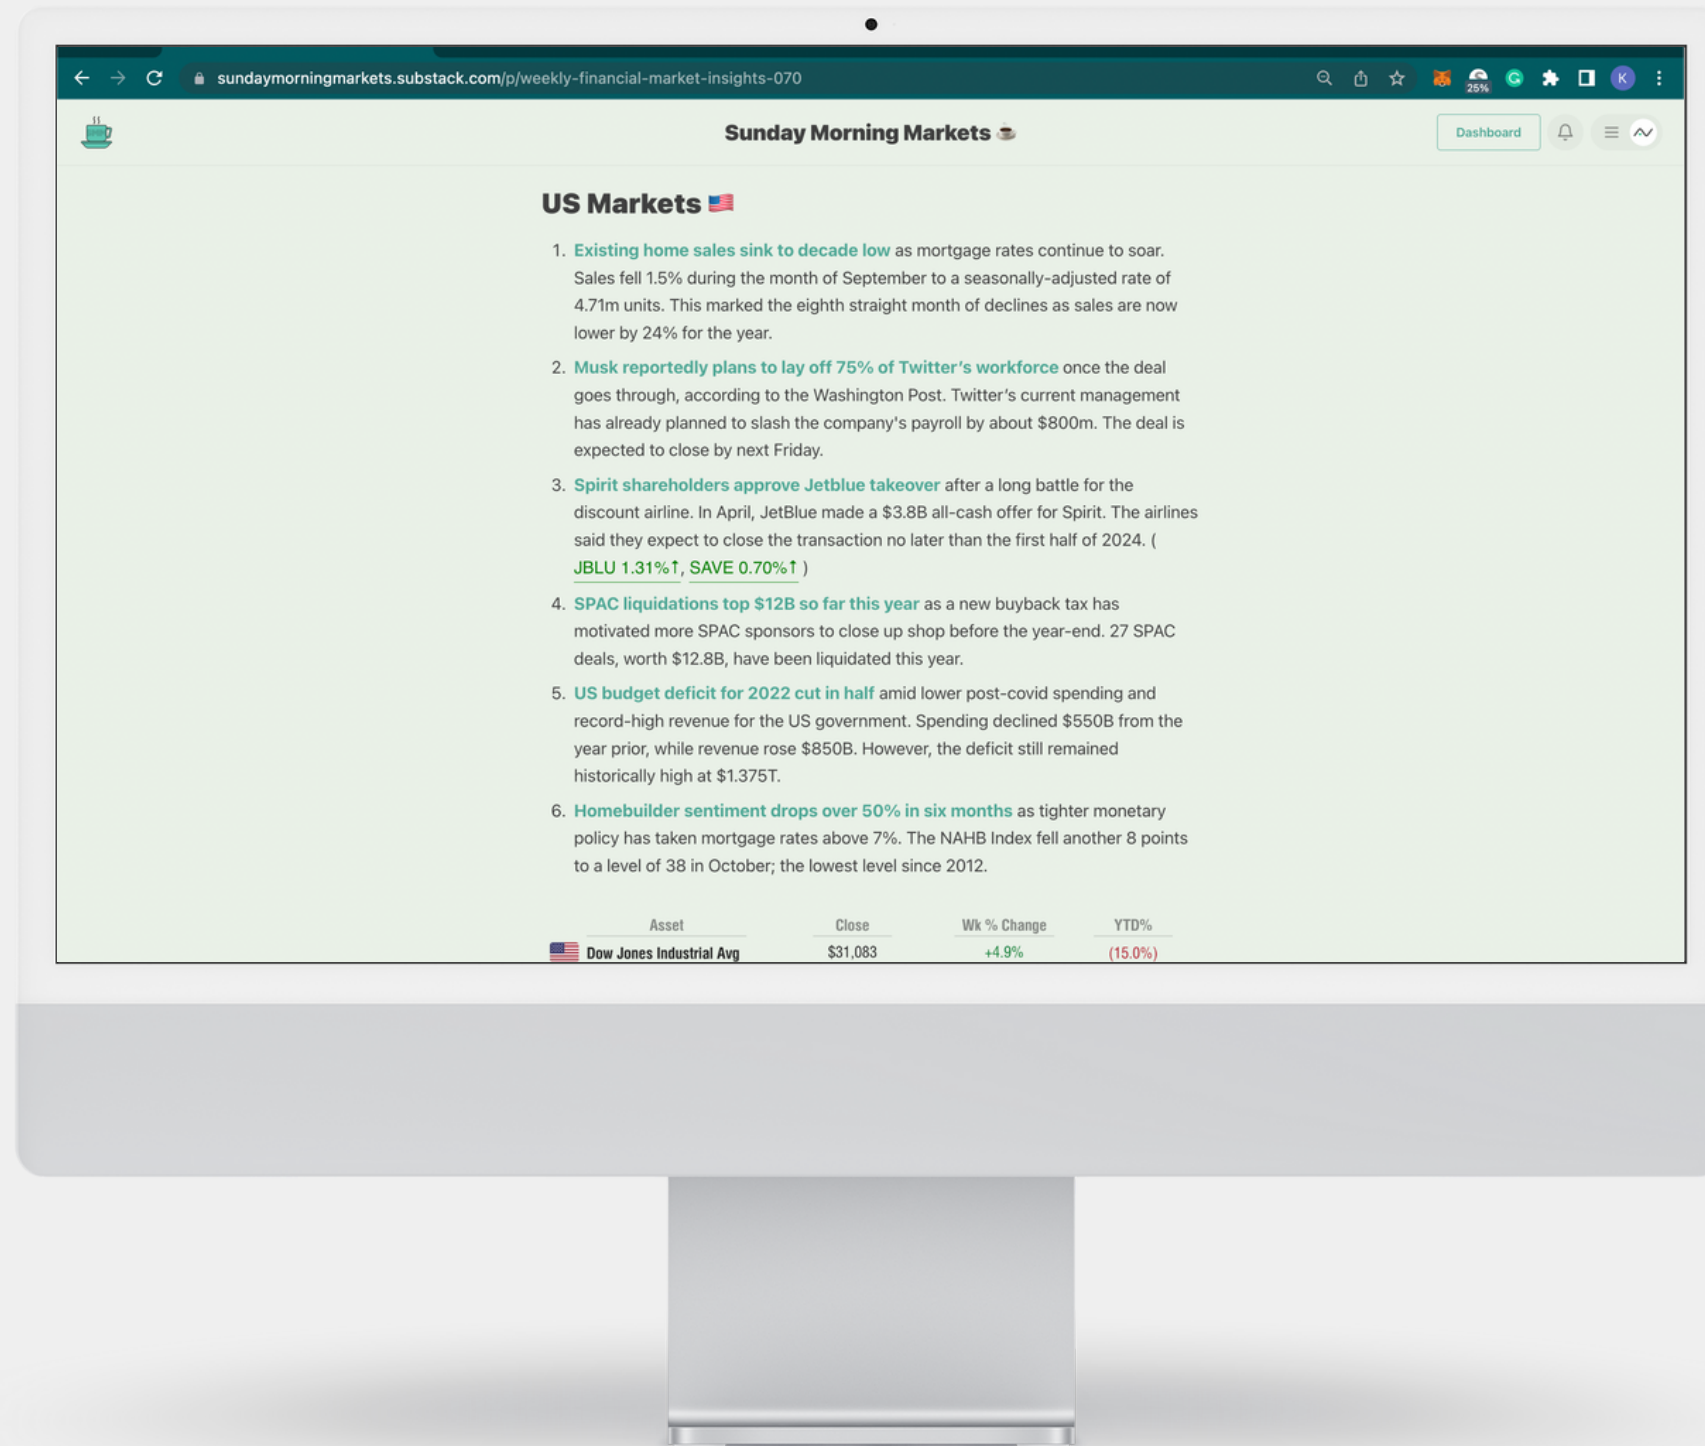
sundaymorningmarkets.substack.com/p/weekly-financial-market-insights-070

25%

K

Sunday Morning Markets ☕

Dashboard

US Markets 🇺🇸

1. Existing home sales sink to decade low as mortgage rates continue to soar. Sales fell 1.5% during the month of September to a seasonally-adjusted rate of 4.71m units. This marked the eighth straight month of declines as sales are now lower by 24% for the year.

2. Musk reportedly plans to lay off 75% of Twitter's workforce once the deal goes through, according to the Washington Post. Twitter's current management has already planned to slash the company's payroll by about $800m. The deal is expected to close by next Friday.

3. Spirit shareholders approve Jetblue takeover after a long battle for the discount airline. In April, JetBlue made a $3.8B all-cash offer for Spirit. The airlines said they expect to close the transaction no later than the first half of 2024. ( JBLU 1.31%↑, SAVE 0.70%↑ )

4. SPAC liquidations top $12B so far this year as a new buyback tax has motivated more SPAC sponsors to close up shop before the year-end. 27 SPAC deals, worth $12.8B, have been liquidated this year.

5. US budget deficit for 2022 cut in half amid lower post-covid spending and record-high revenue for the US government. Spending declined $550B from the year prior, while revenue rose $850B. However, the deficit still remained historically high at $1.375T.

6. Homebuilder sentiment drops over 50% in six months as tighter monetary policy has taken mortgage rates above 7%. The NAHB Index fell another 8 points to a level of 38 in October; the lowest level since 2012.

| Asset | Close | Wk % Change | YTD% |
|---|---|---|---|
| Dow Jones Industrial Avg | $31,083 | +4.9% | (15.0%) |